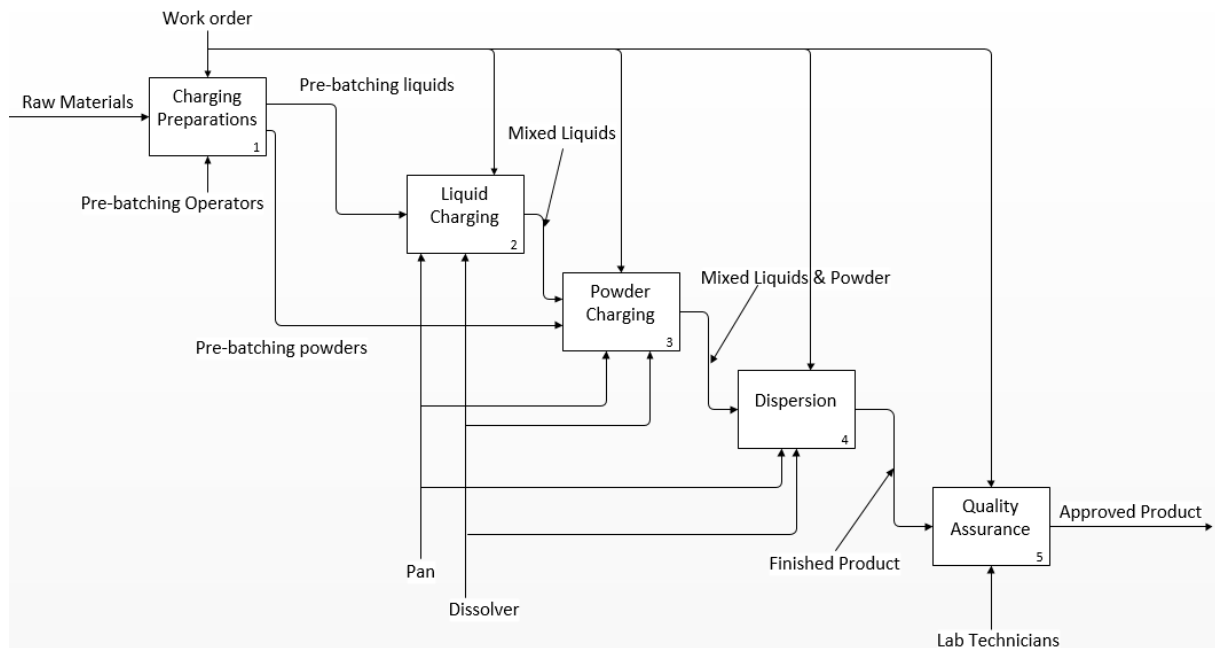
Work order

Raw Materials

Charging Preparations 1

Pre-batching liquids

Pre-batching Operators

Mixed Liquids

Liquid Charging 2

Powder Charging 3

Mixed Liquids & Powder

Pre-batching powders

Dispersion 4

Quality Assurance 5

Approved Product

Finished Product

Pan

Dissolver

Lab Technicians